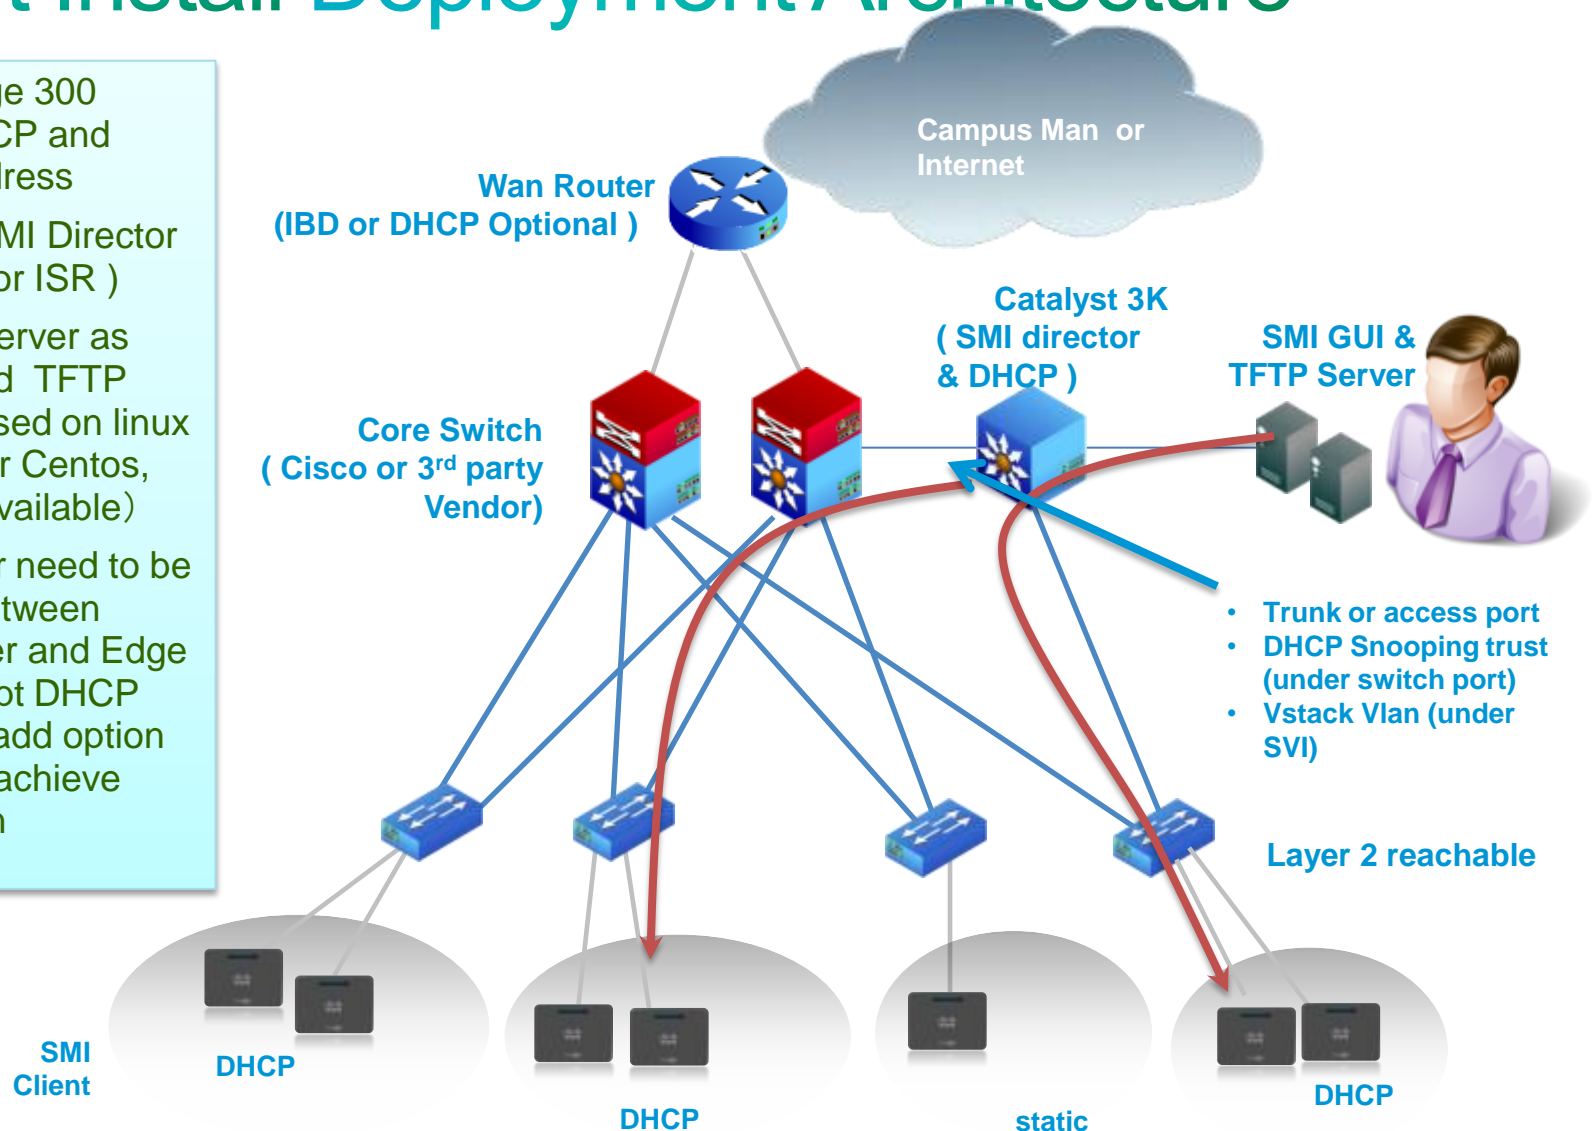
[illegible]nstall Deployment Architecture

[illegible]e 300 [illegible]CP and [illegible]ress

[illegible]MI Director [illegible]or ISR )

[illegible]erver as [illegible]d TFTP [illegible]sed on linux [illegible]r Centos, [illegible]vailable)

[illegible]r need to be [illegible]tween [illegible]er and Edge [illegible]ot DHCP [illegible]add option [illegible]achieve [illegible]

Campus Man or Internet

Wan Router (IBD or DHCP Optional )

Catalyst 3K ( SMI director & DHCP )

SMI GUI & TFTP Server

Core Switch ( Cisco or 3$^{rd}$ party Vendor)

- Trunk or access port
- DHCP Snooping trust (under switch port)
- Vstack Vlan (under SVI)

Layer 2 reachable

SMI Client

DHCP

DHCP

static

DHCP